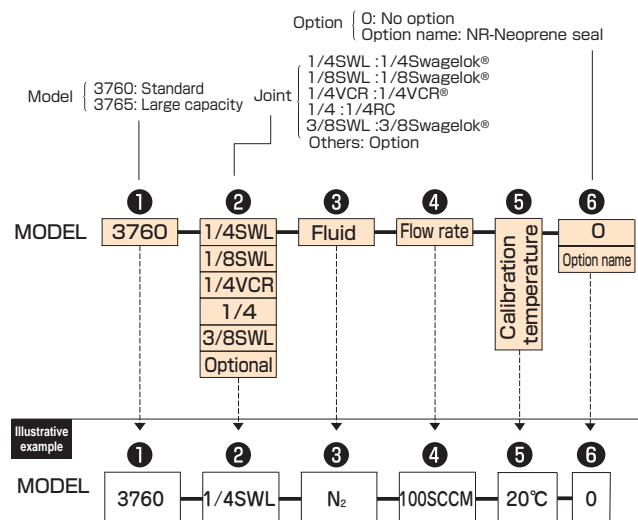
Option { 0: No option
Option name: NR-Neoprene seal

Model { 3760: Standard
3765: Large capacity

Joint { 1/4SWL :1/4Swagelok®
1/8SWL :1/8Swagelok®
1/4VCR :1/4VCR®
1/4 :1/4RC
3/8SWL :3/8Swagelok®
Others: Option

❶ ❷ ❸ ❹ ❺ ❻

MODEL 3760 1/4SWL Fluid Flow rate Calibration temperature 0

1/8SWL
1/4VCR
1/4
3/8SWL
Optional

Option name

Illustrative example

❶ ❷ ❸ ❹ ❺ ❻

MODEL 3760 1/4SWL $N_2$ 100SCCM 20℃ 0